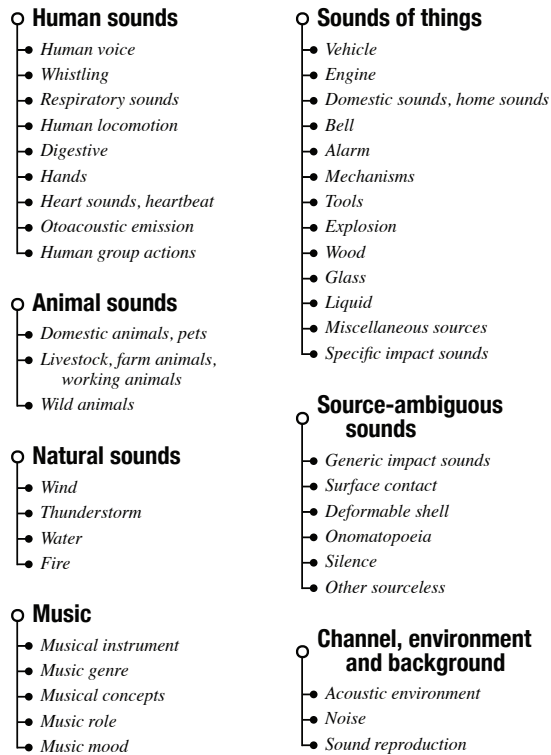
Human sounds
Human voice
Whistling
Respiratory sounds
Human locomotion
Digestive
Hands
Heart sounds, heartbeat
Otoacoustic emission
Human group actions

Animal sounds
Domestic animals, pets
Livestock, farm animals, working animals
Wild animals

Natural sounds
Wind
Thunderstorm
Water
Fire

Music
Musical instrument
Music genre
Musical concepts
Music role
Music mood

Sounds of things
Vehicle
Engine
Domestic sounds, home sounds
Bell
Alarm
Mechanisms
Tools
Explosion
Wood
Glass
Liquid
Miscellaneous sources
Specific impact sounds

Source-ambiguous sounds
Generic impact sounds
Surface contact
Deformable shell
Onomatopoeia
Silence
Other sourceless

Channel, environment and background
Acoustic environment
Noise
Sound reproduction